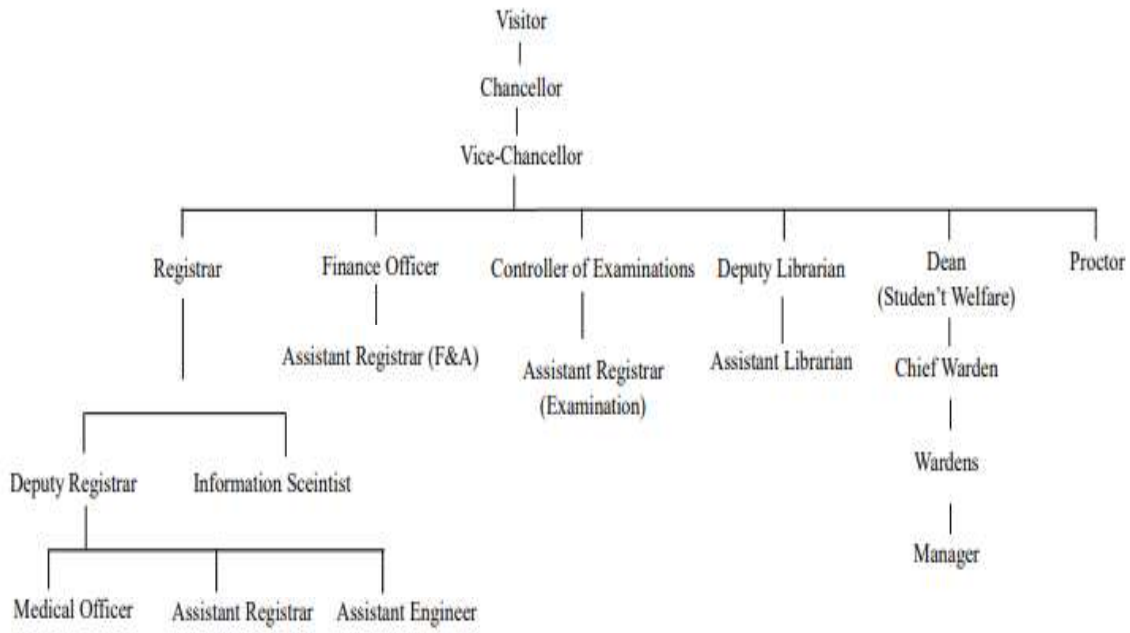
Visitor

Chancellor

Vice-Chancellor

Registrar

Finance Officer

Controller of Examinations

Deputy Librarian

Dean (Studen't Welfare)

Proctor

Assistant Registrar (F&A)

Assistant Registrar (Examination)

Assistant Librarian

Chief Warden

Wardens

Manager

Deputy Registrar

Information Sceintist

Medical Officer

Assistant Registrar

Assistant Engineer